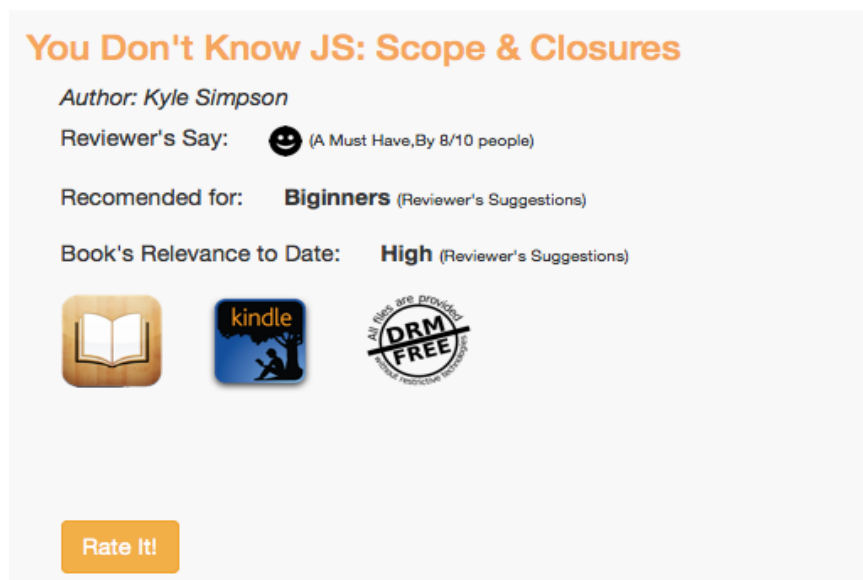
You Don't Know JS: Scope & Closures

Author: Kyle Simpson

Reviewer's Say: (A Must Have,By 8/10 people)

Recomended for: Biginners (Reviewer's Suggestions)

Book's Relevance to Date: High (Reviewer's Suggestions)

kindle

All files are provided DRM FREE without restrictive technologies

Rate It!